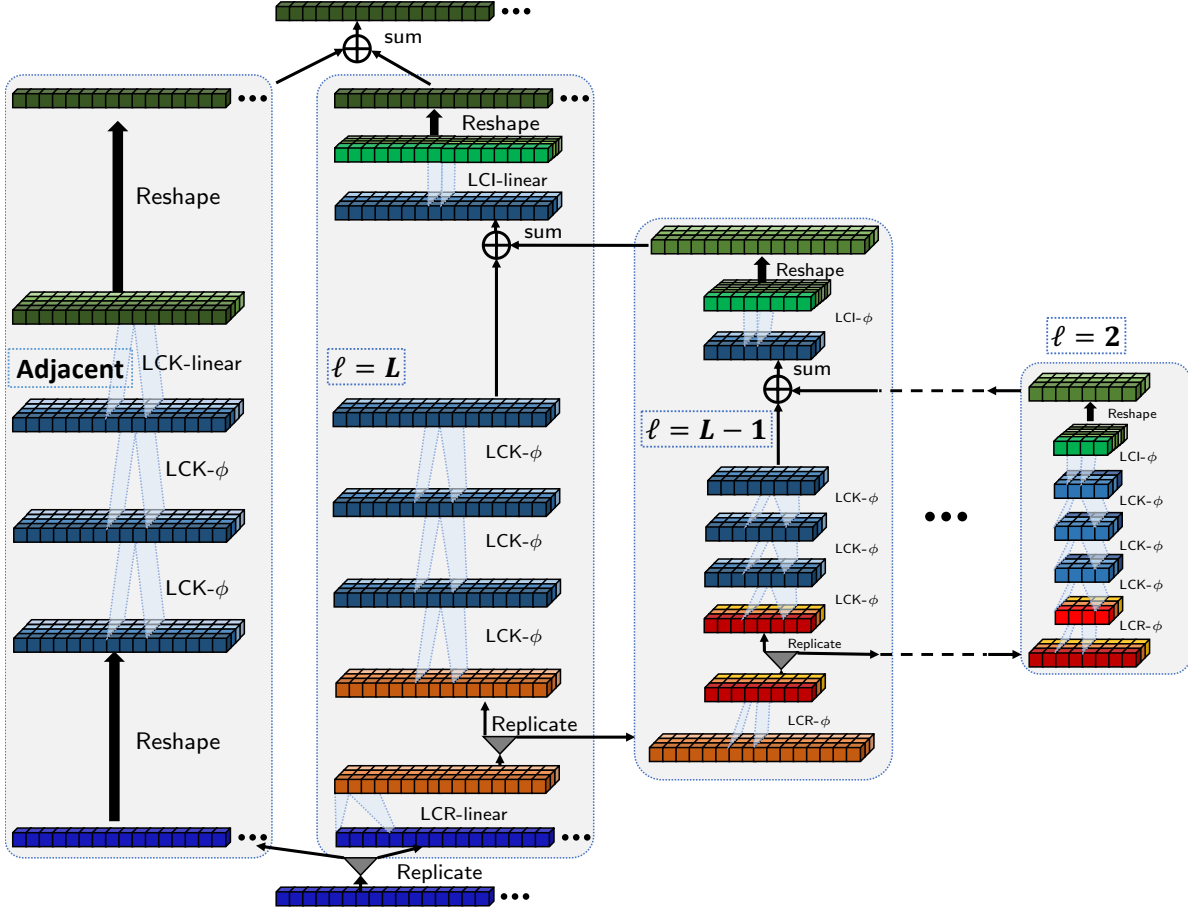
•••

sum

•••

•••

Reshape

Reshape

LCI-linear

sum

Reshape

LCI-$\phi$

$\ell = 2$

Adjacent

LCK-linear

$\ell = L$

sum

Reshape

$\ell = L - 1$

LCI-$\phi$

LCK-$\phi$

LCK-$\phi$

LCK-$\phi$

LCK-$\phi$

•••

LCK-$\phi$

LCK-$\phi$

LCK-$\phi$

LCK-$\phi$

LCK-$\phi$

LCK-$\phi$

LCR-$\phi$

Replicate

LCR-$\phi$

Reshape

Replicate

LCR-linear

•••

•••

Replicate

•••